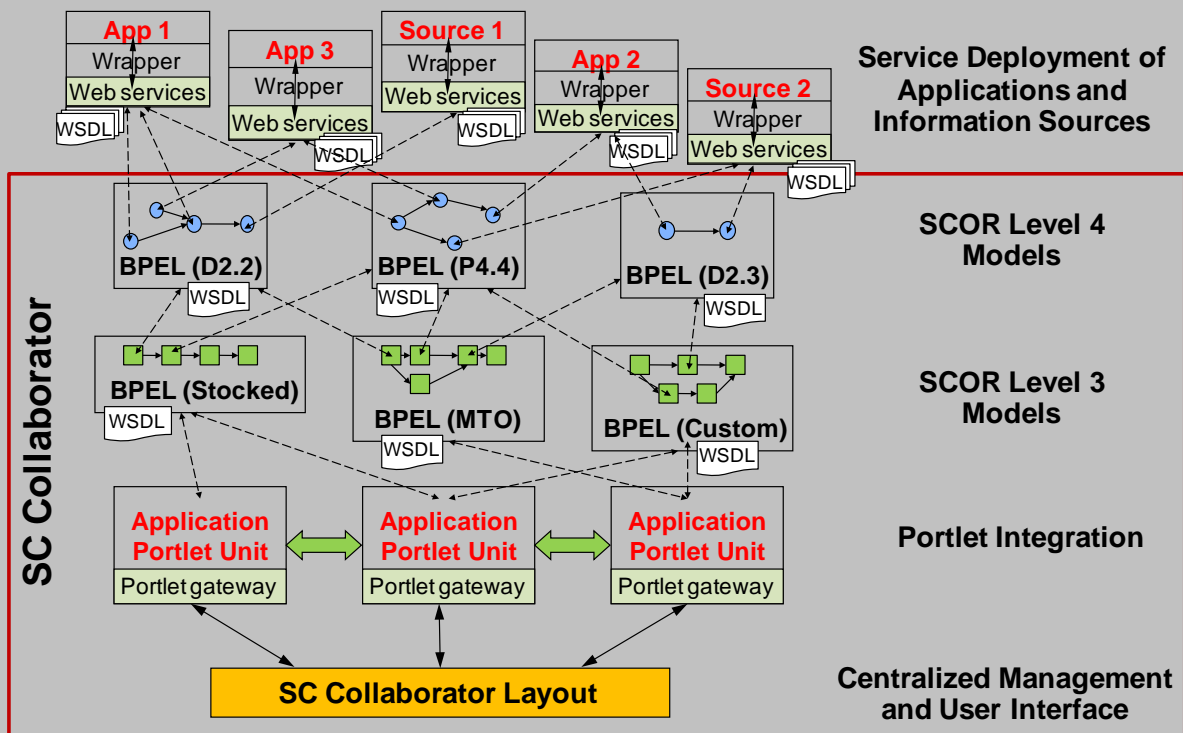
App 1
Wrapper
Web services
WSDL

App 3
Wrapper
Web services
WSDL

Source 1
Wrapper
Web services
WSDL

App 2
Wrapper
Web services
WSDL

Source 2
Wrapper
Web services
WSDL

Service Deployment of Applications and Information Sources

SC Collaborator

BPEL (D2.2)
WSDL

BPEL (P4.4)
WSDL

BPEL (D2.3)
WSDL

SCOR Level 4 Models

BPEL (Stocked)
WSDL

BPEL (MTO)
WSDL

BPEL (Custom)
WSDL

SCOR Level 3 Models

Application Portlet Unit
Portlet gateway

Application Portlet Unit
Portlet gateway

Application Portlet Unit
Portlet gateway

Portlet Integration

SC Collaborator Layout

Centralized Management and User Interface